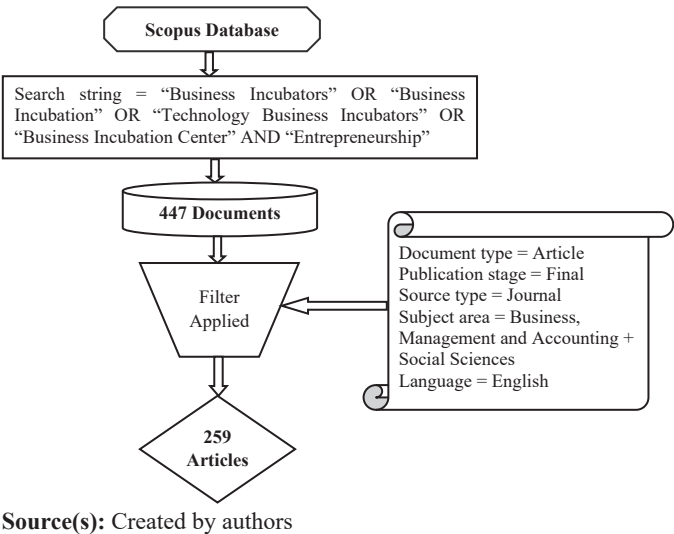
Scopus Database

Search string = “Business Incubators” OR “Business Incubation” OR “Technology Business Incubators” OR “Business Incubation Center” AND “Entrepreneurship”

447 Documents

Filter Applied

Document type = Article
Publication stage = Final
Source type = Journal
Subject area = Business, Management and Accounting + Social Sciences
Language = English

259 Articles

Source(s): Created by authors